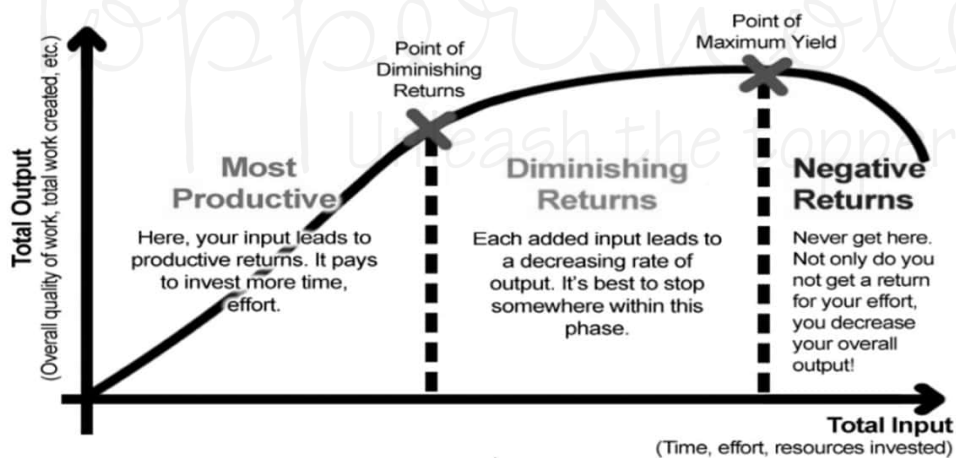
toppersworld
Unleash the topper

Total Output
(Overall quality of work, total work created, etc.)

Point of Diminishing Returns

Point of Maximum Yield

Most Productive

Here, your input leads to productive returns. It pays to invest more time, effort.

Diminishing Returns

Each added input leads to a decreasing rate of output. It's best to stop somewhere within this phase.

Negative Returns

Never get here. Not only do you not get a return for your effort, you decrease your overall output!

Total Input
(Time, effort, resources invested)